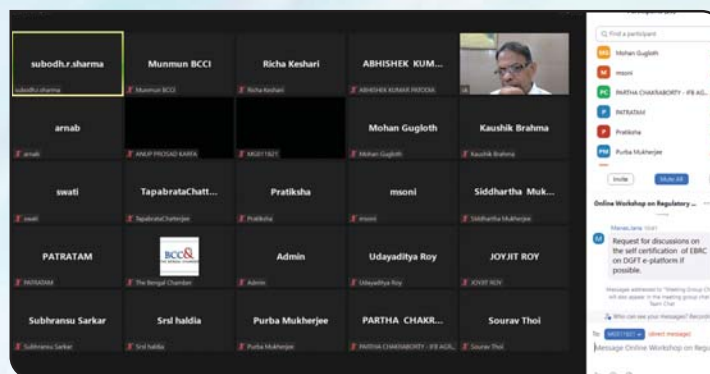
subodh.r.sharma
subodh.r.sharma

Mumnun BCCI
Mumnun BCCI

Richa Keshari
Richa Keshari

ABHISHEK KUM...
ABHISHEK KUMAR PATODIA

arnab
arnab

ANUP PROSAD KARFA

MI2011821

Mohan Gugloth
Mohan Gugloth

Kaushik Brahma
Kaushik Brahma

swati
swati

TapabrataChatt...
TapabrataChatterjee

Pratiksha
Pratiksha

msoni
msoni

Siddhartha Muk...
Siddhartha Mukherjee

PATRATAM
PATRATAM

BCC&I
The Bengal Chamber

Admin
Admin

Udayaditya Roy
Udayaditya Roy

JOYJIT ROY
JOYJIT ROY

Subhransu Sarkar
Subhransu Sarkar

Srsl haldia
Srsl haldia

Purba Mukherjee
Purba Mukherjee

PARTHA CHAKR...
PARTHA CHAKRABORTY - IFB AGR...

Sourav Thoi
Sourav Thoi

Find a participant
MG Mohan Gugloth
M msoni
PC PARTHA CHAKRABORTY - IFB AG...
P PATRATAM
P Pratiksha
PM Purba Mukherjee
Invite
Mute All

Online Workshop on Regulatory ...
Manas Jana 10:41
Request for discussions on the self certification of EBRC on DGFT e-platform if possible.
Messages addressed to "Meeting Group Chat" will also appear in the meeting group chat in Team Chat
Who can see your messages? Recording
To: MI2011821 (direct message)
Message Online Workshop on Regu